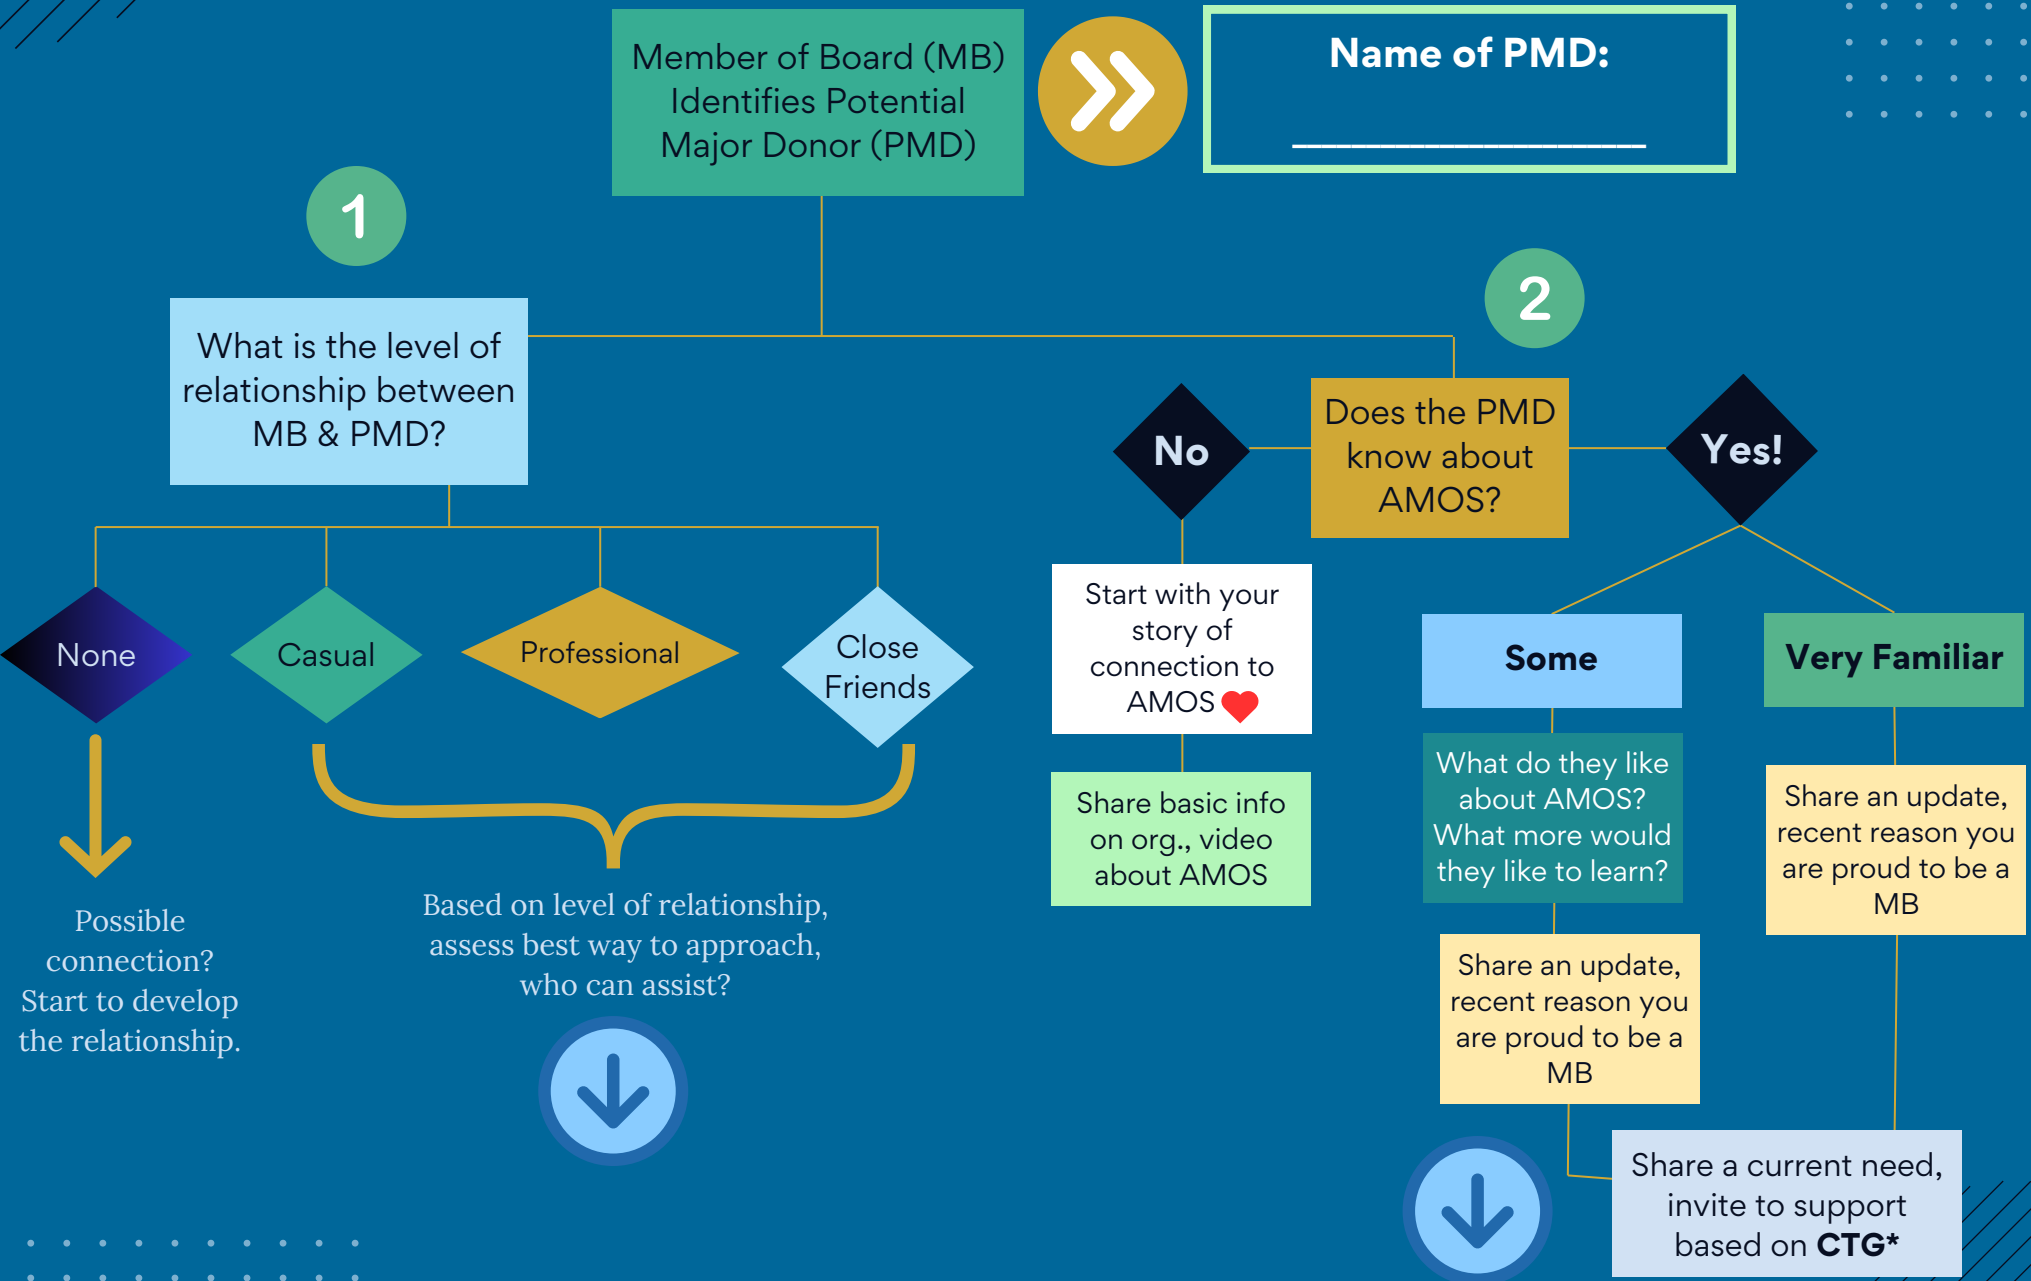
Member of Board (MB) Identifies Potential Major Donor (PMD)

Name of PMD:

________________

1

What is the level of relationship between MB & PMD?

None

Casual

Professional

Close Friends

Possible connection? Start to develop the relationship.

Based on level of relationship, assess best way to approach, who can assist?

2

Does the PMD know about AMOS?

No

Yes!

Start with your story of connection to AMOS

Share basic info on org., video about AMOS

Some

Very Familiar

What do they like about AMOS? What more would they like to learn?

Share an update, recent reason you are proud to be a MB

Share an update, recent reason you are proud to be a MB

Share a current need, invite to support based on **CTG***